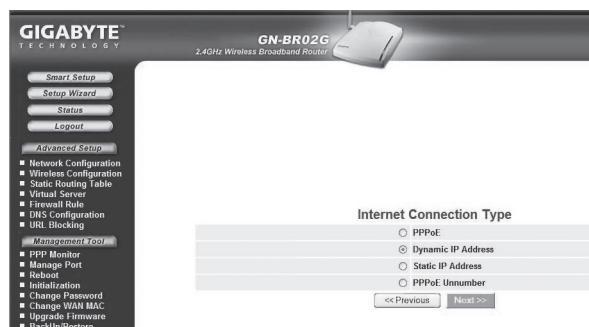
GIGABYTE™
TECHNOLOGY

GN-BR02G
2.4GHz Wireless Broadband Router

Smart Setup
Setup Wizard
Status
Logout

Advanced Setup
- Network Configuration
- Wireless Configuration
- Static Routing Table
- Virtual Server
- Firewall Rule
- DNS Configuration
- URL Blocking

Management Tool
- PPP Monitor
- Manage Port
- Reboot
- Initialization
- Change Password
- Change WAN MAC
- Upgrade Firmware
- BackUp/Restore

Internet Connection Type

○ PPPoE
⦿ Dynamic IP Address
○ Static IP Address
○ PPPoE Unnumber

<< Previous Next >>